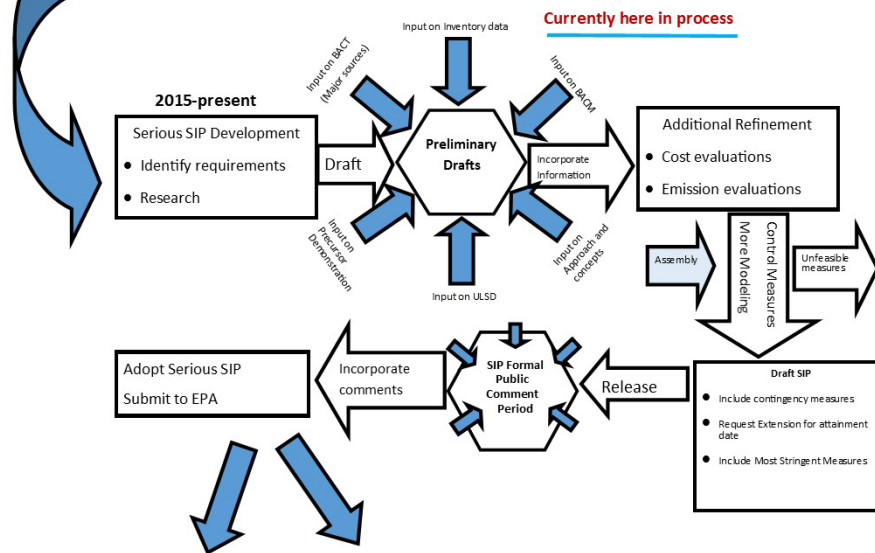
Currently here in process

2015-present

Serious SIP Development

- Identify requirements
- Research

Draft

Input on BACT (Major sources)

Input on Inventory data

Input on BACM

Preliminary Drafts

Input on Precursor Demonstration

Input on ULSD

Input on Approach and concepts

Incorporate Information

Additional Refinement

- Cost evaluations
- Emission evaluations

Assembly

More Modeling

Control Measures

Unfeasible measures

Draft SIP

- Include contingency measures
- Request Extension for attainment date
- Include Most Stringent Measures

Release

SIP Formal Public Comment Period

Incorporate comments

Adopt Serious SIP

Submit to EPA